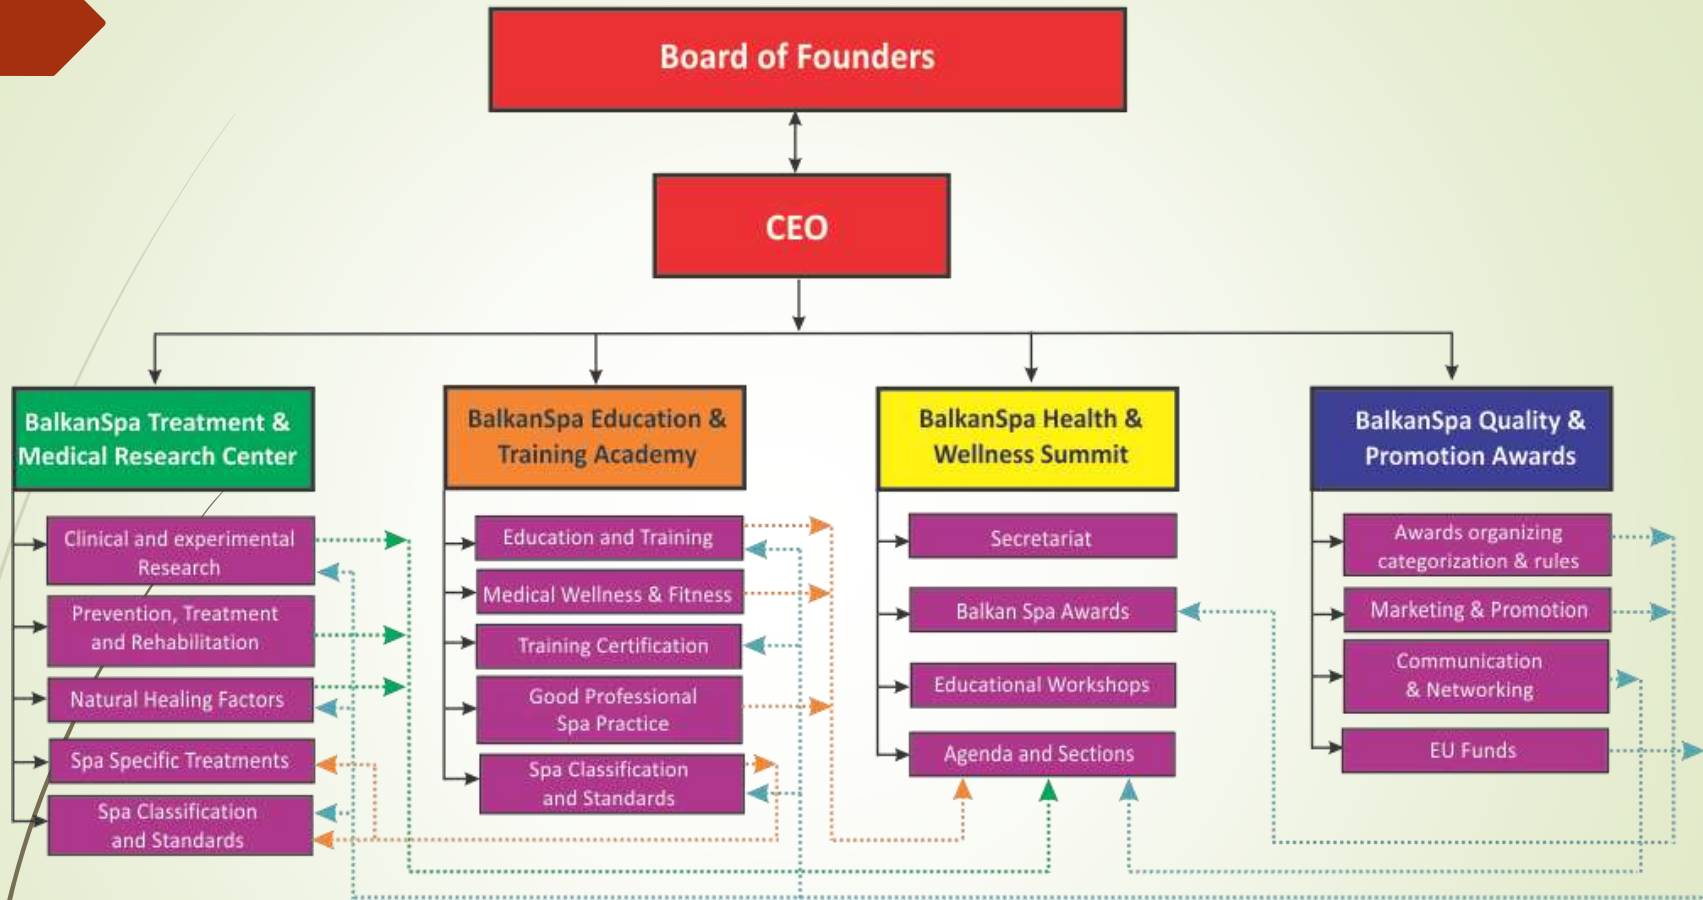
Board of Founders

CEO

BalkanSpa Treatment & Medical Research Center

Clinical and experimental Research

Prevention, Treatment and Rehabilitation

Natural Healing Factors

Spa Specific Treatments

Spa Classification and Standards

BalkanSpa Education & Training Academy

Education and Training

Medical Wellness & Fitness

Training Certification

Good Professional Spa Practice

Spa Classification and Standards

BalkanSpa Health & Wellness Summit

Secretariat

Balkan Spa Awards

Educational Workshops

Agenda and Sections

BalkanSpa Quality & Promotion Awards

Awards organizing categorization & rules

Marketing & Promotion

Communication & Networking

EU Funds